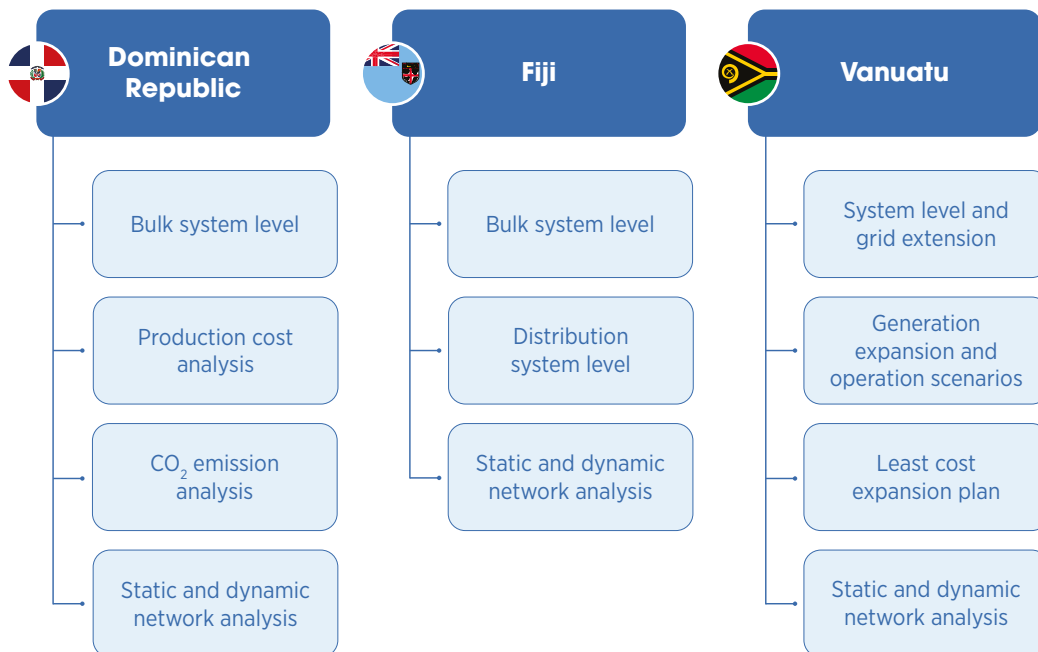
Dominican Republic

Bulk system level

Production cost analysis

$CO_2$ emission analysis

Static and dynamic network analysis

Fiji

Bulk system level

Distribution system level

Static and dynamic network analysis

Vanuatu

System level and grid extension

Generation expansion and operation scenarios

Least cost expansion plan

Static and dynamic network analysis